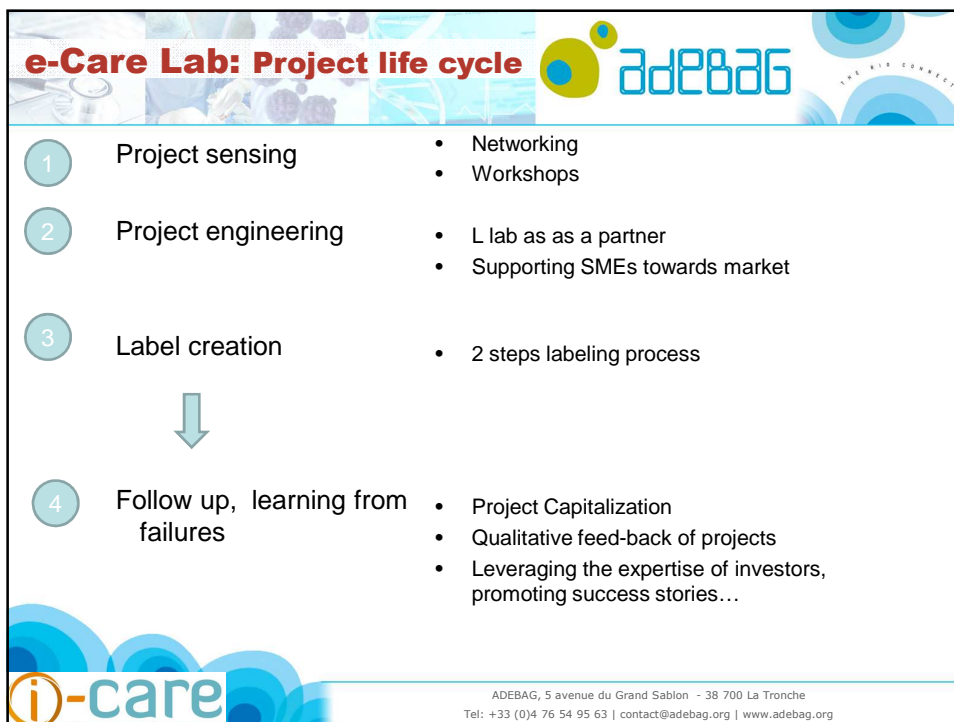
e-Care Lab: Project life cycle

adebag

THE BIO CONNECT

1 Project sensing
- Networking
- Workshops

2 Project engineering
- L lab as as a partner
- Supporting SMEs towards market

3 Label creation
- 2 steps labeling process

4 Follow up, learning from failures
- Project Capitalization
- Qualitative feed-back of projects
- Leveraging the expertise of investors, promoting success stories…

i-care

ADEBAG, 5 avenue du Grand Sablon - 38 700 La Tronche
Tel: +33 (0)4 76 54 95 63 | contact@adebag.org | www.adebag.org